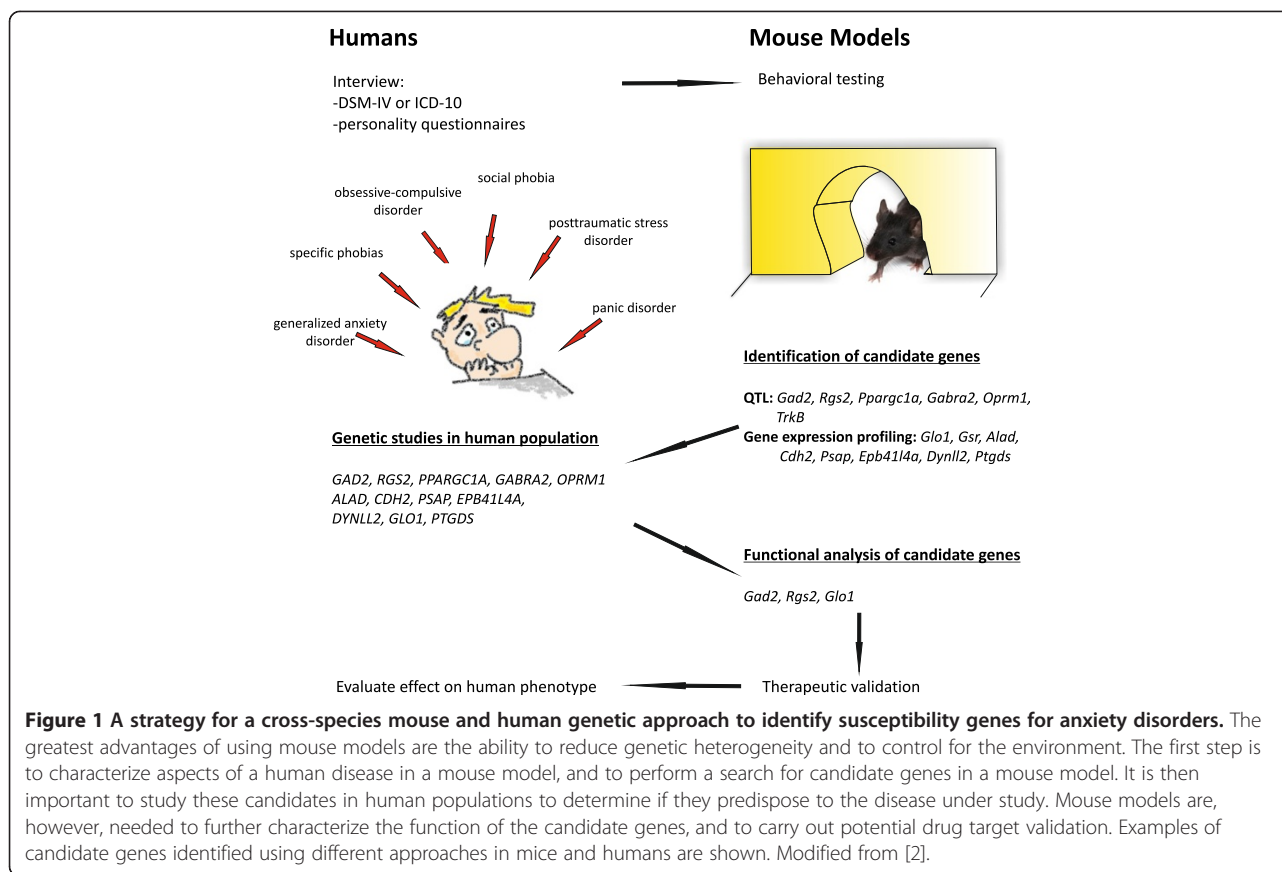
Humans

Mouse Models

Interview:
-DSM-IV or ICD-10
-personality questionnaires

Behavioral testing

obsessive-compulsive disorder

social phobia

posttraumatic stress disorder

specific phobias

panic disorder

generalized anxiety disorder

Identification of candidate genes

QTL: *Gad2, Rgs2, Ppargc1a, Gabra2, Oprm1, TrkB*
Gene expression profiling: *Glo1, Gsr, Alad, Cdh2, Psap, Epb41l4a, Dynll2, Ptgds*

Genetic studies in human population

*GAD2, RGS2, PPARGC1A, GABRA2, OPRM1 ALAD, CDH2, PSAP, EPB41L4A, DYNLL2, GLO1, PTGDS*

Functional analysis of candidate genes

*Gad2, Rgs2, Glo1*

Evaluate effect on human phenotype

Therapeutic validation

**Figure 1 A strategy for a cross-species mouse and human genetic approach to identify susceptibility genes for anxiety disorders.** The greatest advantages of using mouse models are the ability to reduce genetic heterogeneity and to control for the environment. The first step is to characterize aspects of a human disease in a mouse model, and to perform a search for candidate genes in a mouse model. It is then important to study these candidates in human populations to determine if they predispose to the disease under study. Mouse models are, however, needed to further characterize the function of the candidate genes, and to carry out potential drug target validation. Examples of candidate genes identified using different approaches in mice and humans are shown. Modified from [2].